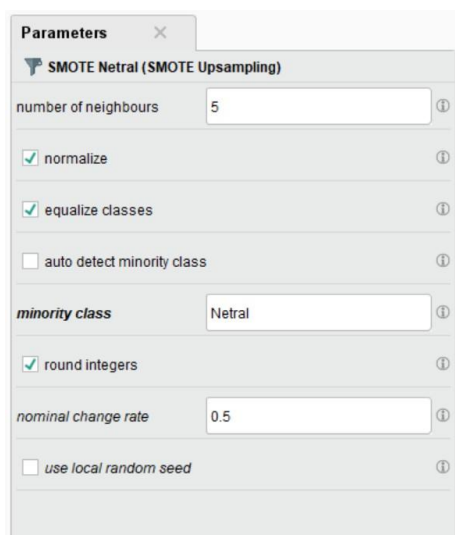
Parameters ×

SMOTE Netral (SMOTE Upsampling)

number of neighbours 5

normalize

equalize classes

auto detect minority class

minority class Netral

round integers

nominal change rate 0.5

use local random seed